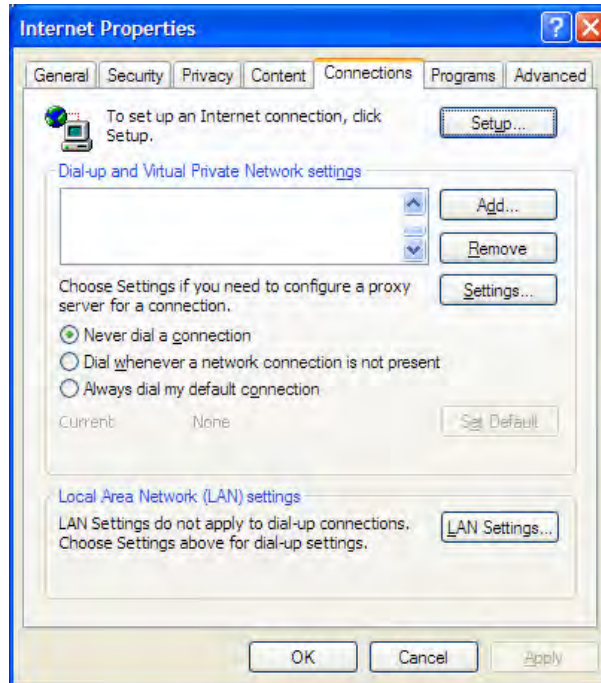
Internet Properties

?

General | Security | Privacy | Content | Connections | Programs | Advanced

To set up an Internet connection, click Setup.

Setup...

Dial-up and Virtual Private Network settings

Add...

Remove

Choose Settings if you need to configure a proxy server for a connection.

Settings...

Never dial a connection

Dial whenever a network connection is not present

Always dial my default connection

Current None

Set Default

Local Area Network (LAN) settings

LAN Settings do not apply to dial-up connections. Choose Settings above for dial-up settings.

LAN Settings...

OK Cancel Apply